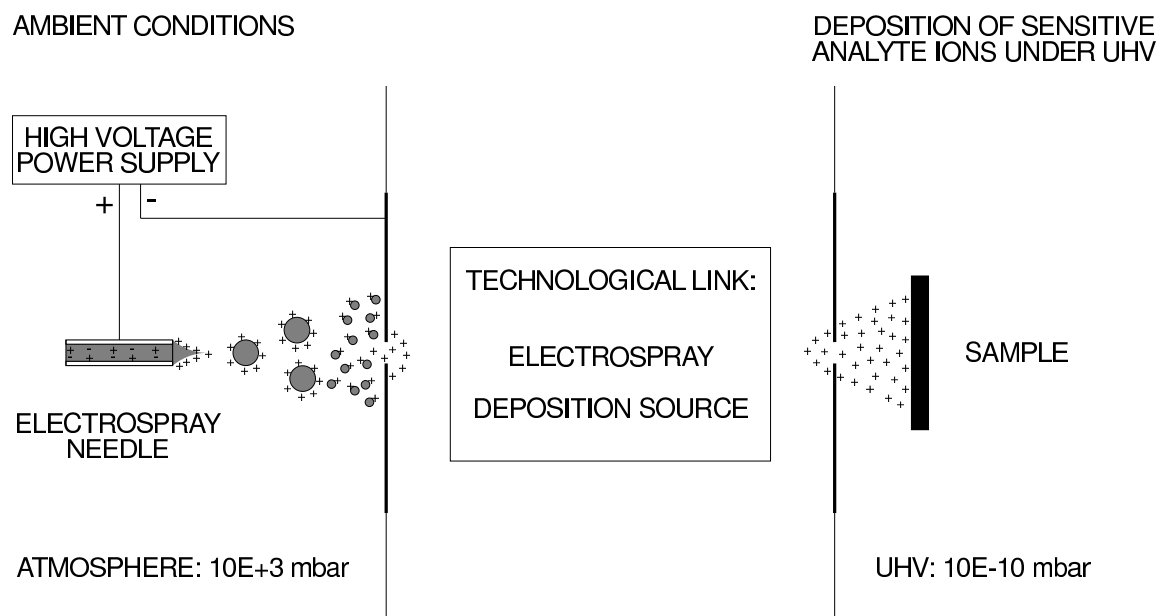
AMBIENT CONDITIONS

DEPOSITION OF SENSITIVE ANALYTE IONS UNDER UHV

HIGH VOLTAGE POWER SUPPLY

+

-

TECHNOLOGICAL LINK:

ELECTROSPRAY

DEPOSITION SOURCE

SAMPLE

ELECTROSPRAY NEEDLE

ATMOSPHERE: 10E+3 mbar

UHV: 10E-10 mbar